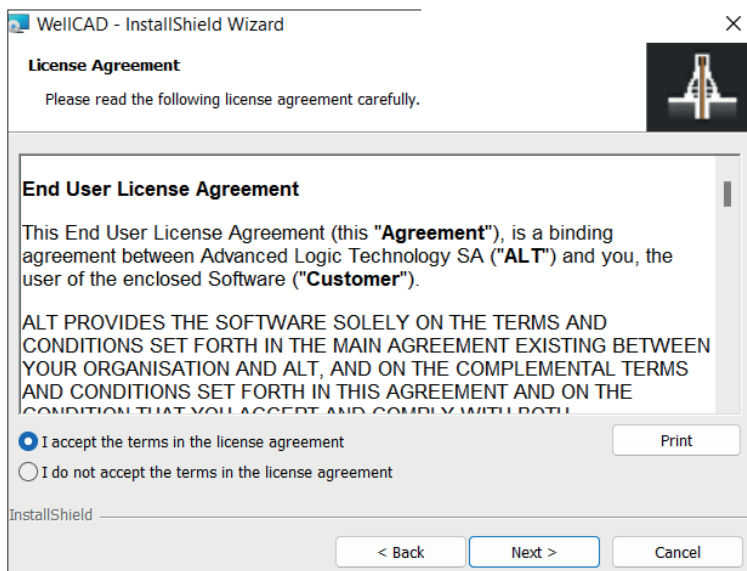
WellCAD - InstallShield Wizard

×

License Agreement

Please read the following license agreement carefully.

End User License Agreement

This End User License Agreement (this "Agreement"), is a binding agreement between Advanced Logic Technology SA ("ALT") and you, the user of the enclosed Software ("Customer").

ALT PROVIDES THE SOFTWARE SOLELY ON THE TERMS AND CONDITIONS SET FORTH IN THE MAIN AGREEMENT EXISTING BETWEEN YOUR ORGANISATION AND ALT, AND ON THE COMPLEMENTAL TERMS AND CONDITIONS SET FORTH IN THIS AGREEMENT AND ON THE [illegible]

I accept the terms in the license agreement

Print

I do not accept the terms in the license agreement

InstallShield

< Back

Next >

Cancel